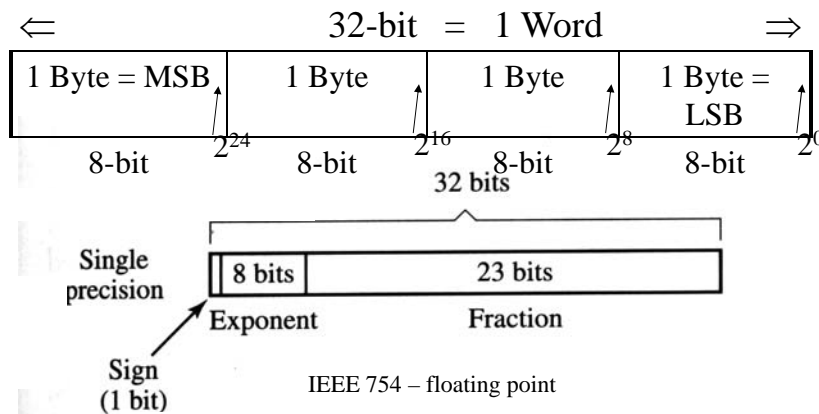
$\Leftarrow$ 32-bit = 1 Word $\Rightarrow$

| 1 Byte = MSB | 1 Byte | 1 Byte | 1 Byte = LSB |
|---|---|---|---|

$2^{24}$ $2^{16}$ $2^{8}$ $2^{0}$

8-bit 8-bit 8-bit 8-bit

32 bits

Single precision

8 bits

23 bits

Exponent

Fraction

Sign (1 bit)

IEEE 754 – floating point